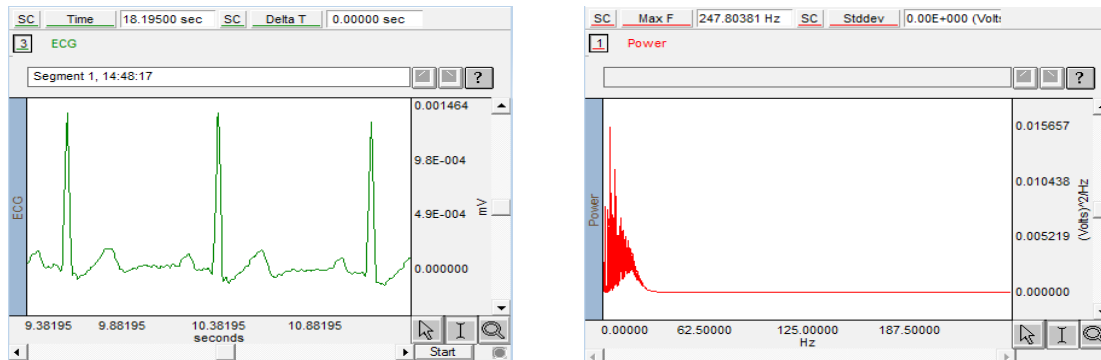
SC Time 18.19500 sec SC Delta T 0.00000 sec

3 ECG

Segment 1, 14:48:17

?

ECG

0.001464

9.8E-004

4.9E-004

0.000000

mV

9.38195 9.88195 10.38195 10.88195

seconds

Start

SC Max F 247.80381 Hz SC Stddev 0.00E+000 (Volts

1 Power

?

Power

0.015657

0.010438

0.005219

0.000000

(Volts)^2/Hz

0.00000 62.50000 125.00000 187.50000

Hz